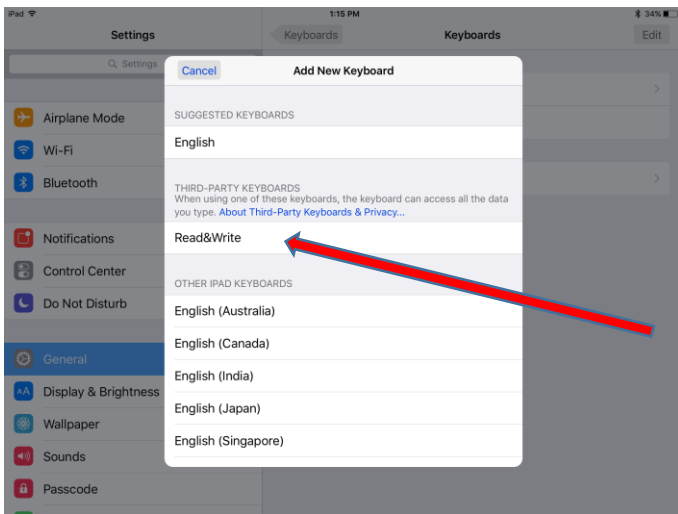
iPad
1:15 PM
34%

Settings

Settings

Airplane Mode

Wi-Fi

Bluetooth

Notifications

Control Center

Do Not Disturb

General

Display & Brightness

Wallpaper

Sounds

Passcode

Keyboards

Keyboards

Edit

Cancel

Add New Keyboard

SUGGESTED KEYBOARDS

English

THIRD-PARTY KEYBOARDS

When using one of these keyboards, the keyboard can access all the data you type. About Third-Party Keyboards & Privacy...

Read&Write

OTHER IPAD KEYBOARDS

English (Australia)

English (Canada)

English (India)

English (Japan)

English (Singapore)